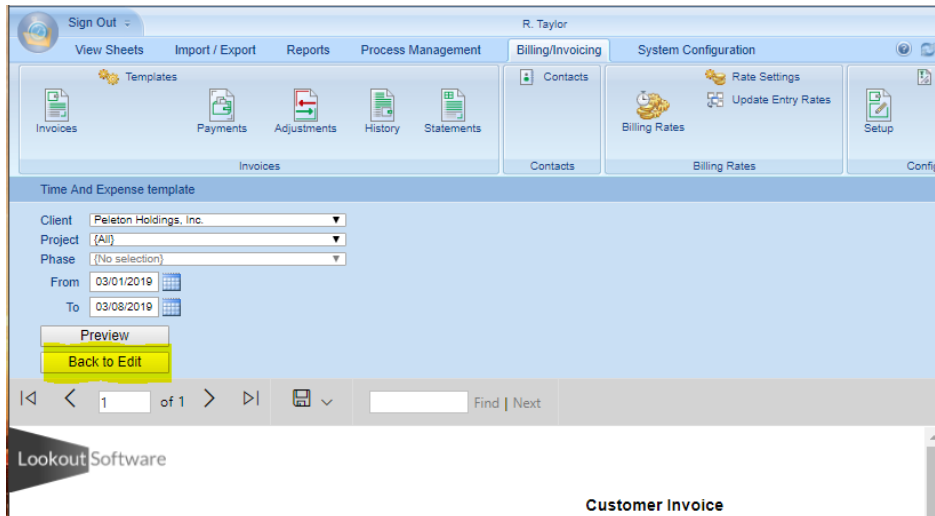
Sign Out

R. Taylor

View Sheets
Import / Export
Reports
Process Management
Billing/Invoicing
System Configuration

Templates
Invoices
Payments
Adjustments
History
Statements
Invoices

Contacts
Contacts

Rate Settings
Update Entry Rates
Billing Rates
Billing Rates

Setup
Confi

Time And Expense template

Client Peleton Holdings, Inc.
Project {All}
Phase {No selection}
From 03/01/2019
To 03/08/2019

Preview
Back to Edit

1 of 1
Find | Next

Lookout Software

Customer Invoice